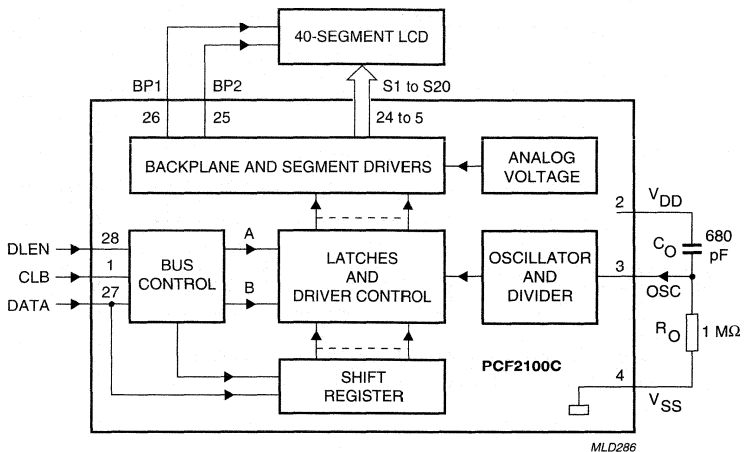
40-SEGMENT LCD

BP1
BP2
S1 to S20
26
25
24 to 5

BACKPLANE AND SEGMENT DRIVERS

ANALOG VOLTAGE

2
$V_{DD}$
$C_O$
680 pF

DLEN
28
CLB
1
DATA
27

BUS CONTROL

A
B

LATCHES AND DRIVER CONTROL

OSCILLATOR AND DIVIDER

3
OSC

$R_O$
1 MΩ

PCF2100C

SHIFT REGISTER

4
$V_{SS}$

MLD286